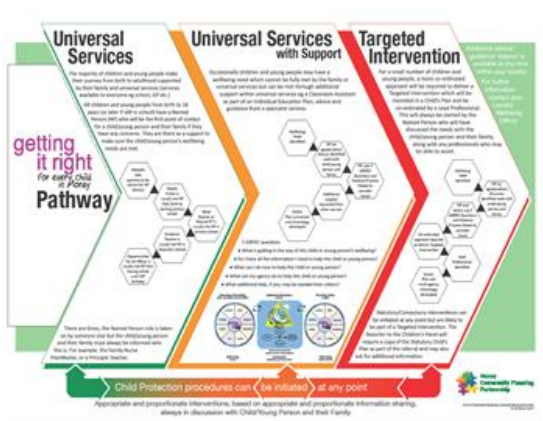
Universal Services

The majority of children and young people make their journey from birth to adulthood supported by their family and universal services (services available to everyone eg school, GP etc.)

All children and young people from birth to 18 years (or later if still in school) have a Named Person (NP) who will be the first point of contact for a child/young person and their family if they have any concerns. They are there as a support to make sure the child/young person's wellbeing needs are met.

getting it right for every child in Moray

Pathway

There are times, the Named Person role is taken on by someone else but the child/young person and their family must always be informed who this is. For example: the Family Nurse Practitioner, or a Principal Teacher.

Universal Services with Support

Occasionally children and young people may have a wellbeing need which cannot be fully met by the family or universal services but can be met through additional support within universal services eg a Classroom Assistant as part of an Individual Education Plan, advice and guidance from a specialist service.

Wellbeing need identified

NP or relevant person discusses need with child/young person and family

5 GIRFEC questions

What is getting in the way of this child or young person's wellbeing?

Do I have all the information I need to help this child or young person?

What can I do now to help this child or young person?

What can my agency do to help this child or young person?

What additional help, if any, may be needed from others?

Targeted Intervention

For a small number of children and young people, a more co-ordinated approach will be required to deliver a Targeted Intervention which will be recorded in a Child's Plan and will be co-ordinated by a Lead Professional. This will always be started by the Named Person who will have discussed the needs with the child/young person and their family, along with any professionals who may be able to assist.

Wellbeing need identified

Lead Professional identified

Compulsory Measures: Interventions can be initiated at any point but are likely to be part of a Targeted Intervention. The Reporter to the Children's Panel will require a copy of the Statutory Child's Plan as part of the referral and may also ask for additional information.

Additional advice, guidance support is available at any time within your locality. For further information contact your Locality Wellbeing Officer

Child Protection procedures can be initiated at any point

Appropriate and proportionate interventions, based on appropriate and proportionate information sharing, always in discussion with Child/Young Person and their Family

Moray Community Planning Partnership